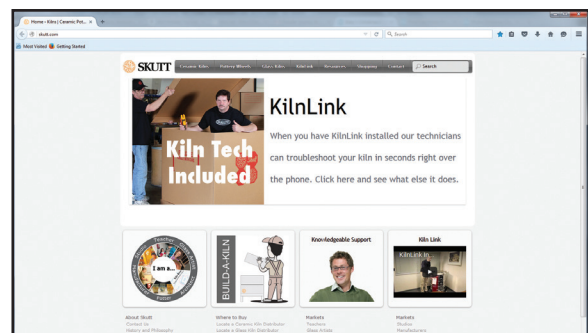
Home » Kilns | Ceramic Pot... ×

skutt.com

Search

Most Visited Getting Started

SKUTT Ceramic Kilns Pottery Wheels Glass Kilns KilnLink Resources Shopping Contact Search

Kiln Tech Included

KilnLink

When you have KilnLink installed our technicians can troubleshoot your kiln in seconds right over the phone. Click here and see what else it does.

I am a...

BUILD-A-KILN

Knowledgeable Support

Kiln Link

KilnLink

About Skutt
Contact Us
History and Philosophy

Where to Buy
Locate a Ceramic Kiln Distributor
Locate a Glass Kiln Distributor

Markets
Teachers
Glass Artists

Markets
Studios
Manufacturers